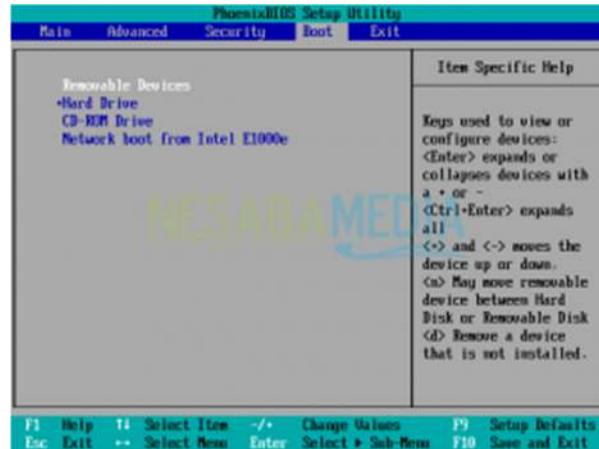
PhoenixBIOS Setup Utility

Main Advanced Security Boot Exit

Removable Devices
+Hard Drive
CD-ROM Drive
Network boot from Intel E1000e

Item Specific Help

Keys used to view or configure devices: <Enter> expands or collapses devices with a + or -
<Ctrl+Enter> expands all
<+> and <-> moves the device up or down.
<n> May move removable device between Hard Disk or Removable Disk
<d> Remove a device that is not installed.

NESABAMEDIA

F1 Help ↑↓ Select Item -/+ Change Values F9 Setup Defaults
Esc Exit ↔ Select Menu Enter Select ▸ Sub-Menu F10 Save and Exit